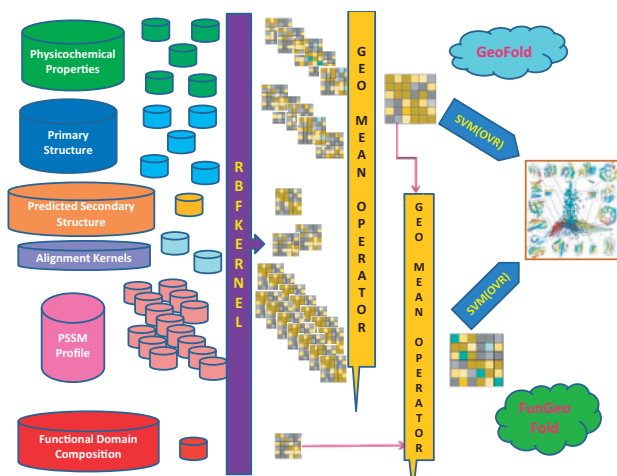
Physicochemical Properties

Primary Structure

Predicted Secondary Structure

Alignment Kernels

PSSM Profile

Functional Domain Composition

RBF KERNEL

GEO MEAN OPERATOR

GeoFold

SVM(OVR)

GEO MEAN OPERATOR

SVM(OVR)

FunGeo Fold